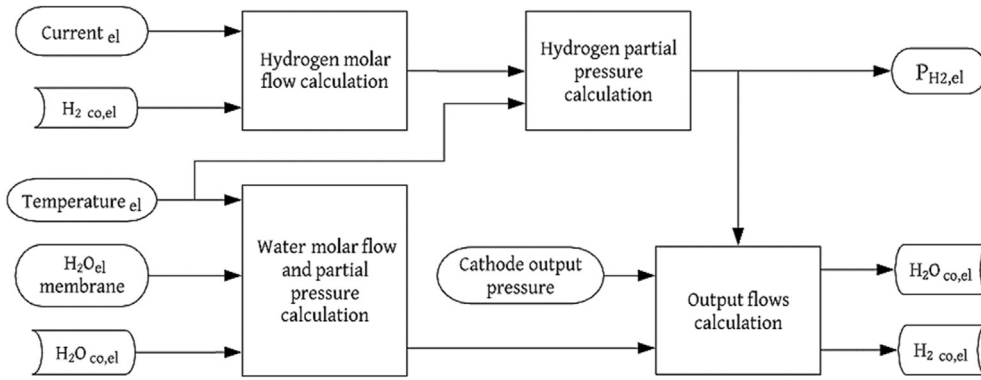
Current $_{el}$

$H_{2\ co,el}$

Hydrogen molar flow calculation

Hydrogen partial pressure calculation

$P_{H2,el}$

Temperature $_{el}$

$H_2O_{el}$ membrane

$H_2O_{co,el}$

Water molar flow and partial pressure calculation

Cathode output pressure

Output flows calculation

$H_2O_{co,el}$

$H_{2\ co,el}$